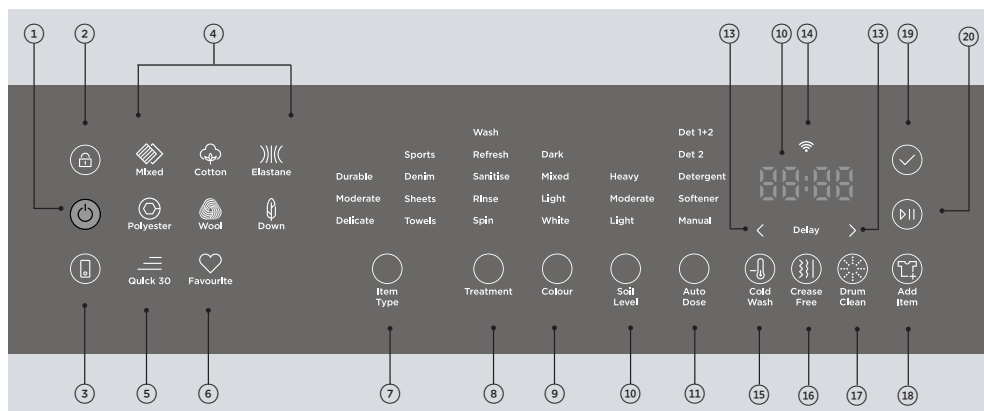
1 2 4 13 10 14 13 19 20

Mixed Cotton Elastane
Polyester Wool Down
Quick 30 Favourite

Durable Moderate Delicate
Sports Denim Sheets Towels
Wash Refresh Sanitise Rinse Spin
Dark Mixed Light White
Heavy Moderate Light
Det 1+2 Det 2 Detergent Softener Manual

88:88
Delay

Item Type
Treatment
Colour
Soil Level
Auto Dose
Cold Wash
Crease Free
Drum Clean
Add Item

3 5 6 7 8 9 10 11 15 16 17 18